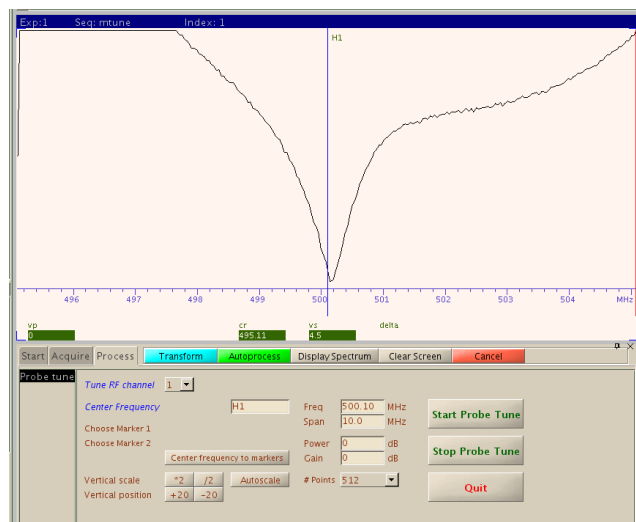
Exp:1 Seq: mtune Index: 1

H1

496 497 498 499 500 501 502 503 504 MHz

vp
0

cr
495.11

vs
4.5

delta

Start Acquire Process Transform Autoprocess Display Spectrum Clear Screen Cancel

Probe tune

Tune RF channel 1

Center Frequency H1

Choose Marker 1

Choose Marker 2

Center frequency to markers

Vertical scale *2 /2 Autoscale

Vertical position +20 -20

Freq 500.10 MHz

Span 10.0 MHz

Power 0 dB

Gain 0 dB

# Points 512

Start Probe Tune

Stop Probe Tune

Quit